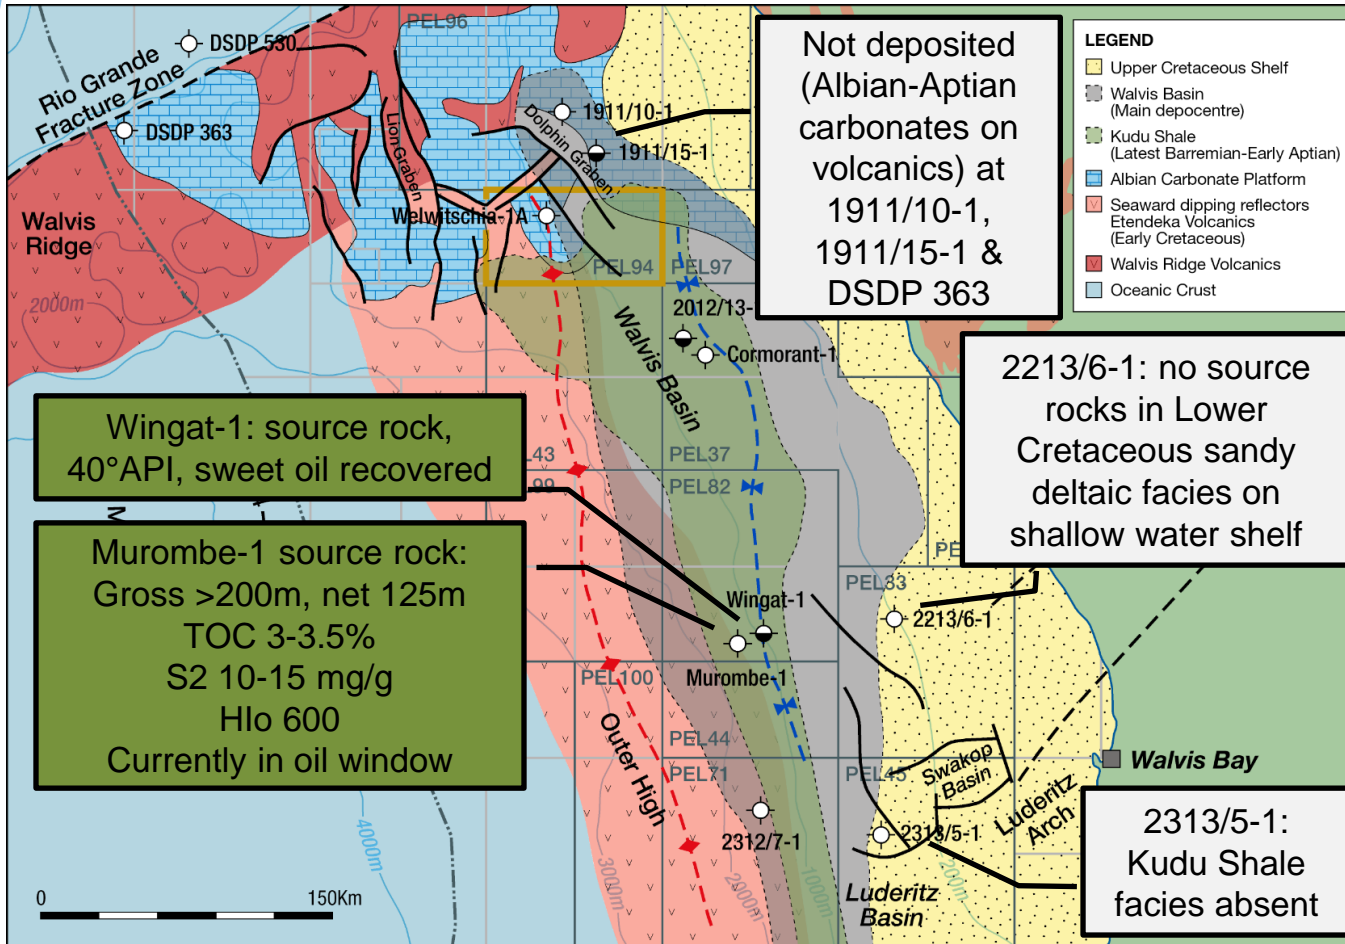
Rio Grande Fracture Zone

DSDP 530

PEL96

DSDP 363

Lion Graben

Dolphin Graben

1911/10-1

1911/15-1

Walvis Ridge

Welwitschia-1A

PEL94

PEL97

2000m

2012/13-

Cormorant-1

Walvis Basin

Not deposited (Albian-Aptian carbonates on volcanics) at 1911/10-1, 1911/15-1 & DSDP 363

LEGEND
Upper Cretaceous Shelf
Walvis Basin (Main depocentre)
Kudu Shale (Latest Barremian-Early Aptian)
Albian Carbonate Platform
Seaward dipping reflectors Etendeka Volcanics (Early Cretaceous)
Walvis Ridge Volcanics
Oceanic Crust

2213/6-1: no source rocks in Lower Cretaceous sandy deltaic facies on shallow water shelf

Wingat-1: source rock, 40°API, sweet oil recovered

43

99

PEL37

PEL82

PE

PEL33

Murombe-1 source rock:
Gross >200m, net 125m
TOC 3-3.5%
S2 10-15 mg/g
HIo 600
Currently in oil window

Wingat-1

2213/6-1

Murombe-1

PEL100

Outer High

PEL44

PEL71

PEL45

Swakop Basin

Luderitz Arch

Walvis Bay

2312/7-1

2313/5-1

2313/5-1: Kudu Shale facies absent

4000m

3000m

2000m

1000m

200m

Luderitz Basin

0

150Km